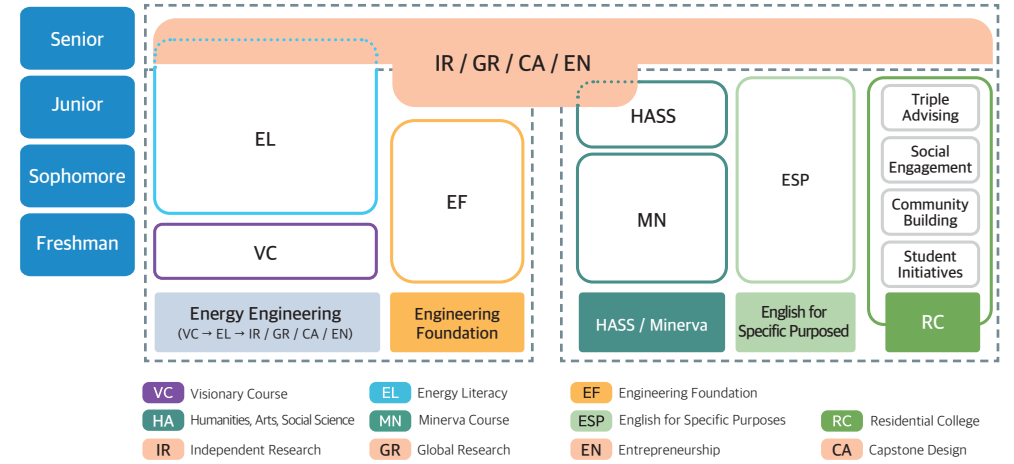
Senior
Junior
Sophomore
Freshman

IR / GR / CA / EN

EL

VC

EF

HASS

MN

ESP

Triple Advising
Social Engagement
Community Building
Student Initiatives

Energy Engineering
(VC → EL → IR / GR / CA / EN)

Engineering Foundation

HASS / Minerva

English for Specific Purposed

RC

VC Visionary Course
EL Energy Literacy
EF Engineering Foundation
HA Humanities, Arts, Social Science
MN Minerva Course
ESP English for Specific Purposes
RC Residential College
IR Independent Research
GR Global Research
EN Entrepreneurship
CA Capstone Design